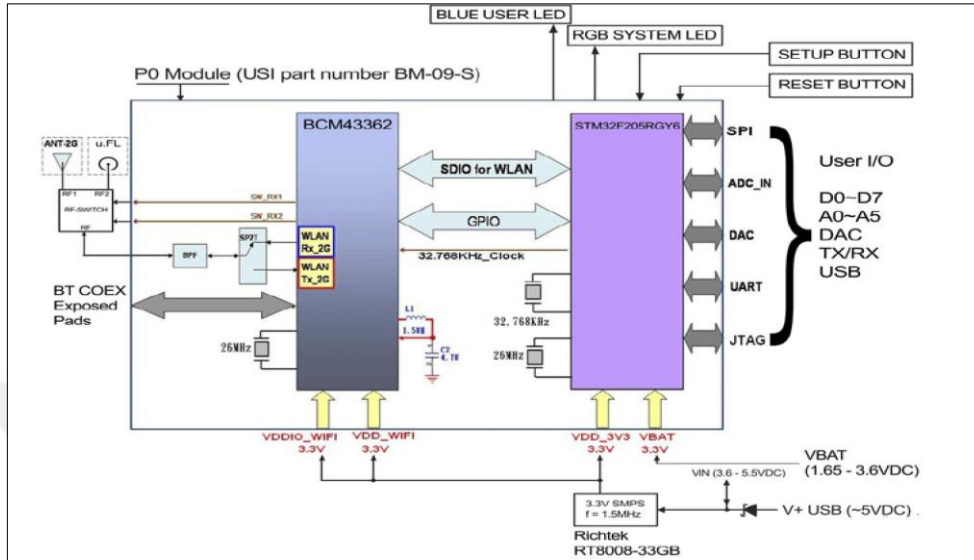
BLUE USER LED

RGB SYSTEM LED

SETUP BUTTON

RESET BUTTON

P0 Module (USI part number BM-09-S)

ANT-2G

u.FL

RF1

RF2

RF-SWITCH

RF

SW_RX1

SW_RX2

BPF

SP2T

BCM43362

WLAN Rx_2G

WLAN Tx_2G

SDIO for WLAN

GPIO

32.768KHz_Clock

STM32F205RGY6

SPI

ADC_IN

DAC

UART

JTAG

User I/O

D0~D7
A0~A5
DAC
TX/RX
USB

BT COEX Exposed Pads

L1 1.5uH

C2 4.7u

26MHz

32.768KHz

26MHz

VDDIO_WIFI 3.3V

VDD_WIFI 3.3V

VDD_3V3 3.3V

VBAT 3.3V

VIN (3.6 - 5.5VDC)

VBAT (1.65 - 3.6VDC)

3.3V SMPS f = 1.5MHz

V+ USB (~5VDC) .

Richtek RT8008-33GB